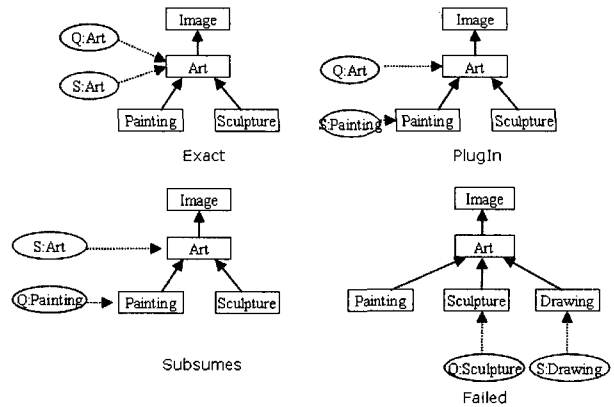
Image
Q:Art
Art
S:Art
Painting
Sculpture
Exact

Image
Q:Art
Art
S:Painting
Painting
Sculpture
PlugIn

Image
S:Art
Art
Q:Painting
Painting
Sculpture
Subsumes

Image
Art
Painting
Sculpture
Drawing
Q:Sculpture
S:Drawing
Failed